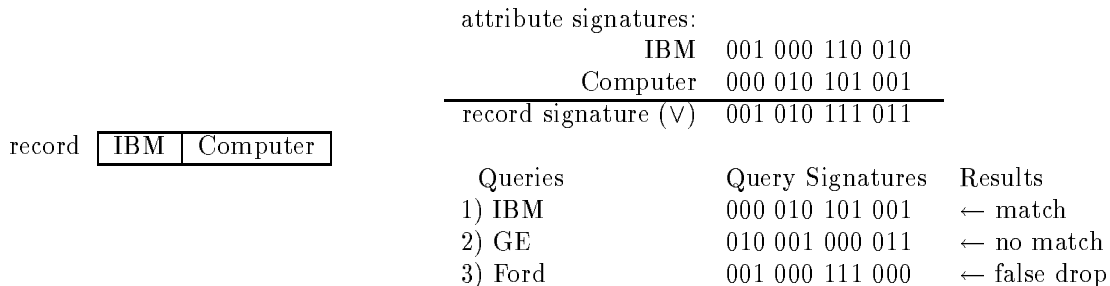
record
| IBM | Computer |
|---|---|

attribute signatures:
IBM 001 000 110 010
Computer 000 010 101 001
record signature ($\vee$) 001 010 111 011

| Queries | Query Signatures | Results |
|---|---|---|
| 1) IBM | 000 010 101 001 | $\leftarrow$ match |
| 2) GE | 010 001 000 011 | $\leftarrow$ no match |
| 3) Ford | 001 000 111 000 | $\leftarrow$ false drop |